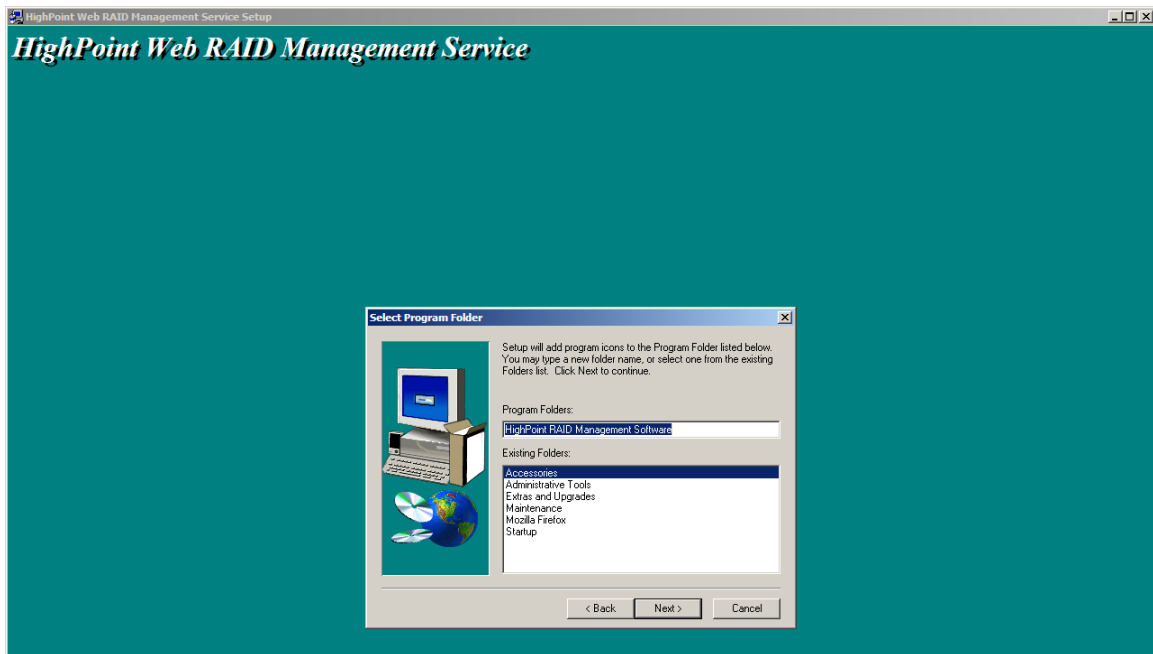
HighPoint Web RAID Management Service Setup

HighPoint Web RAID Management Service

Select Program Folder

Setup will add program icons to the Program Folder listed below. You may type a new folder name, or select one from the existing Folders list. Click Next to continue.

Program Folders:

HighPoint RAID Management Software

Existing Folders:

Accessories
Administrative Tools
Extras and Upgrades
Maintenance
Mozilla Firefox
Startup

< Back
Next >
Cancel